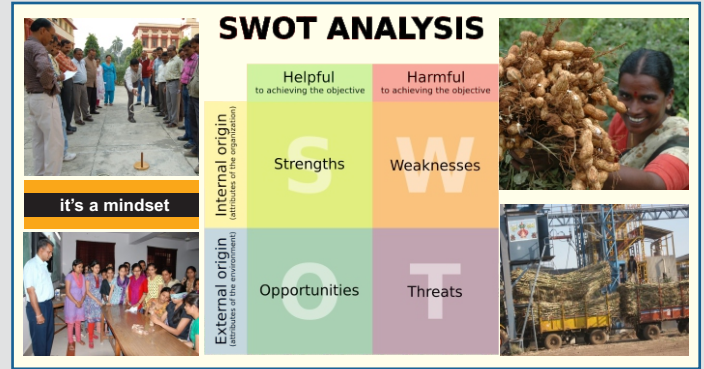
SWOT ANALYSIS

it's a mindset

| | Helpful to achieving the objective | Harmful to achieving the objective |
|---|---|---|
| Internal origin (attributes of the organization) | S Strengths | W Weaknesses |
| External origin (attributes of the environment) | O Opportunities | T Threats |